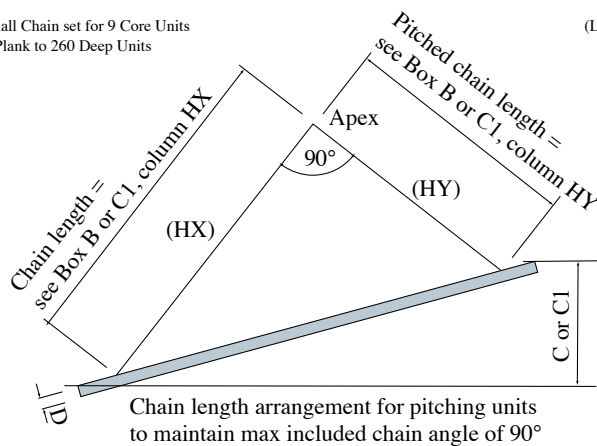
all Chain set for 9 Core Units
Plank to 260 Deep Units

(L

Pitched chain length = see Box B or C1, column HY

Apex

90°

(HY)

(HX)

Chain length = see Box B or C1, column HX

C or C1

D

Chain length arrangement for pitching units to maintain max included chain angle of 90°